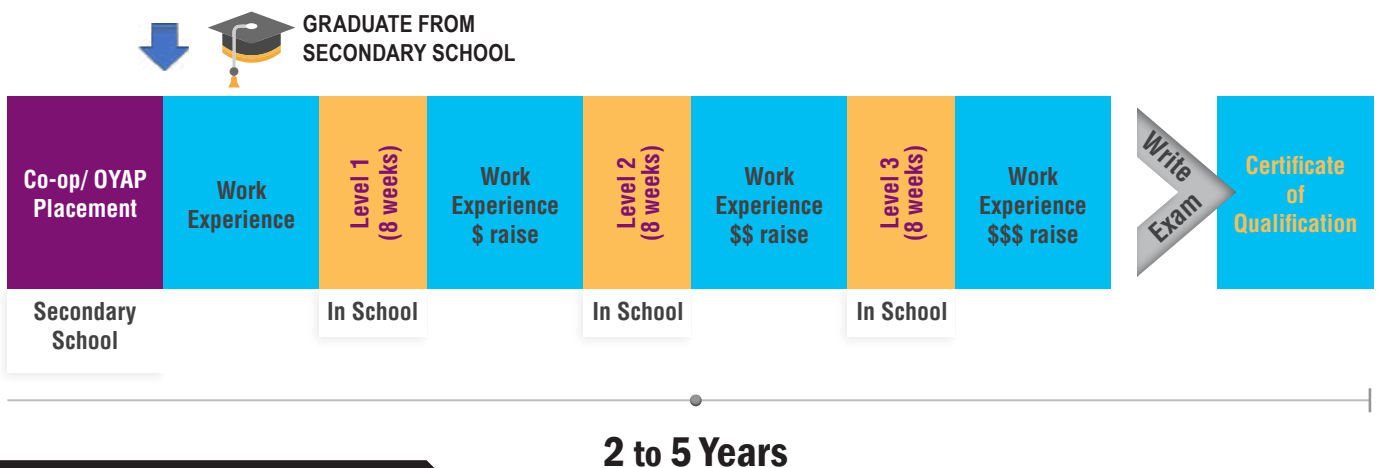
GRADUATE FROM SECONDARY SCHOOL

Co-op/ OYAP Placement

Work Experience

Level 1 (8 weeks)

Work Experience $ raise

Level 2 (8 weeks)

Work Experience $$ raise

Level 3 (8 weeks)

Work Experience $$$ raise

Write Exam

Certificate of Qualification

Secondary School

In School

In School

In School

2 to 5 Years